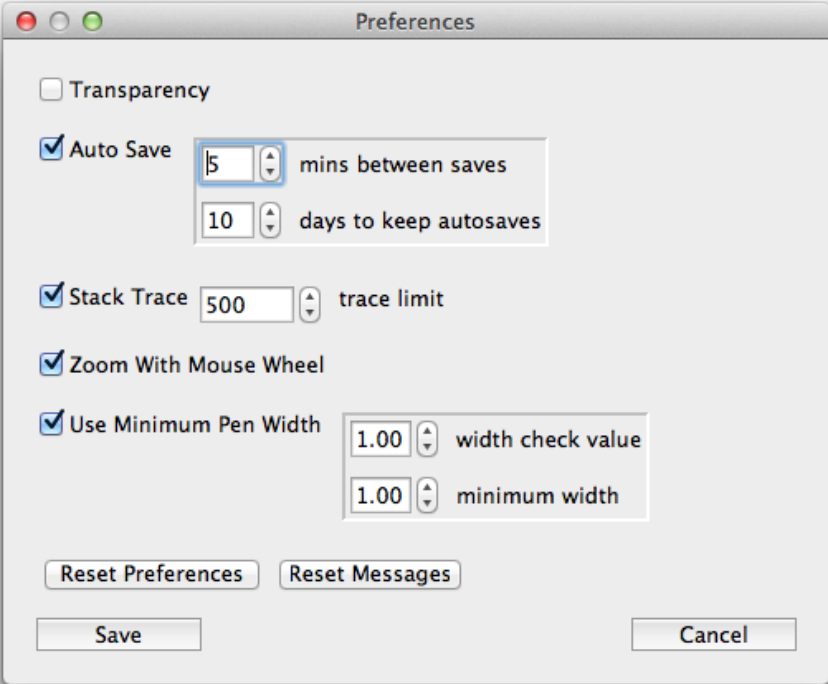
Preferences

Transparency

Auto Save

5 mins between saves

10 days to keep autosaves

Stack Trace 500 trace limit

Zoom With Mouse Wheel

Use Minimum Pen Width

1.00 width check value

1.00 minimum width

Reset Preferences

Reset Messages

Save

Cancel